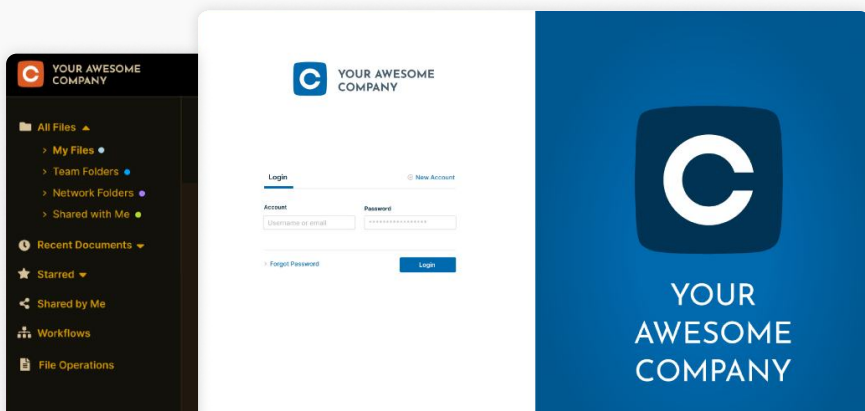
YOUR AWESOME COMPANY

All Files
My Files
Team Folders
Network Folders
Shared with Me
Recent Documents
Starred
Shared by Me
Workflows
File Operations

YOUR AWESOME COMPANY

Login
New Account
Account
Username or email
Password
****************
Forgot Password
Login

YOUR AWESOME COMPANY